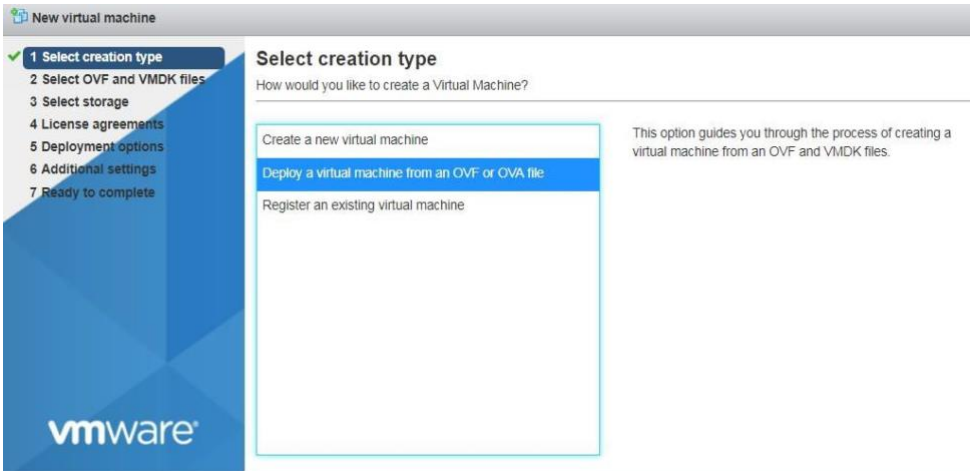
New virtual machine

1 Select creation type
2 Select OVF and VMDK files
3 Select storage
4 License agreements
5 Deployment options
6 Additional settings
7 Ready to complete

vmware

Select creation type
How would you like to create a Virtual Machine?

Create a new virtual machine
Deploy a virtual machine from an OVF or OVA file
Register an existing virtual machine

This option guides you through the process of creating a virtual machine from an OVF and VMDK files.